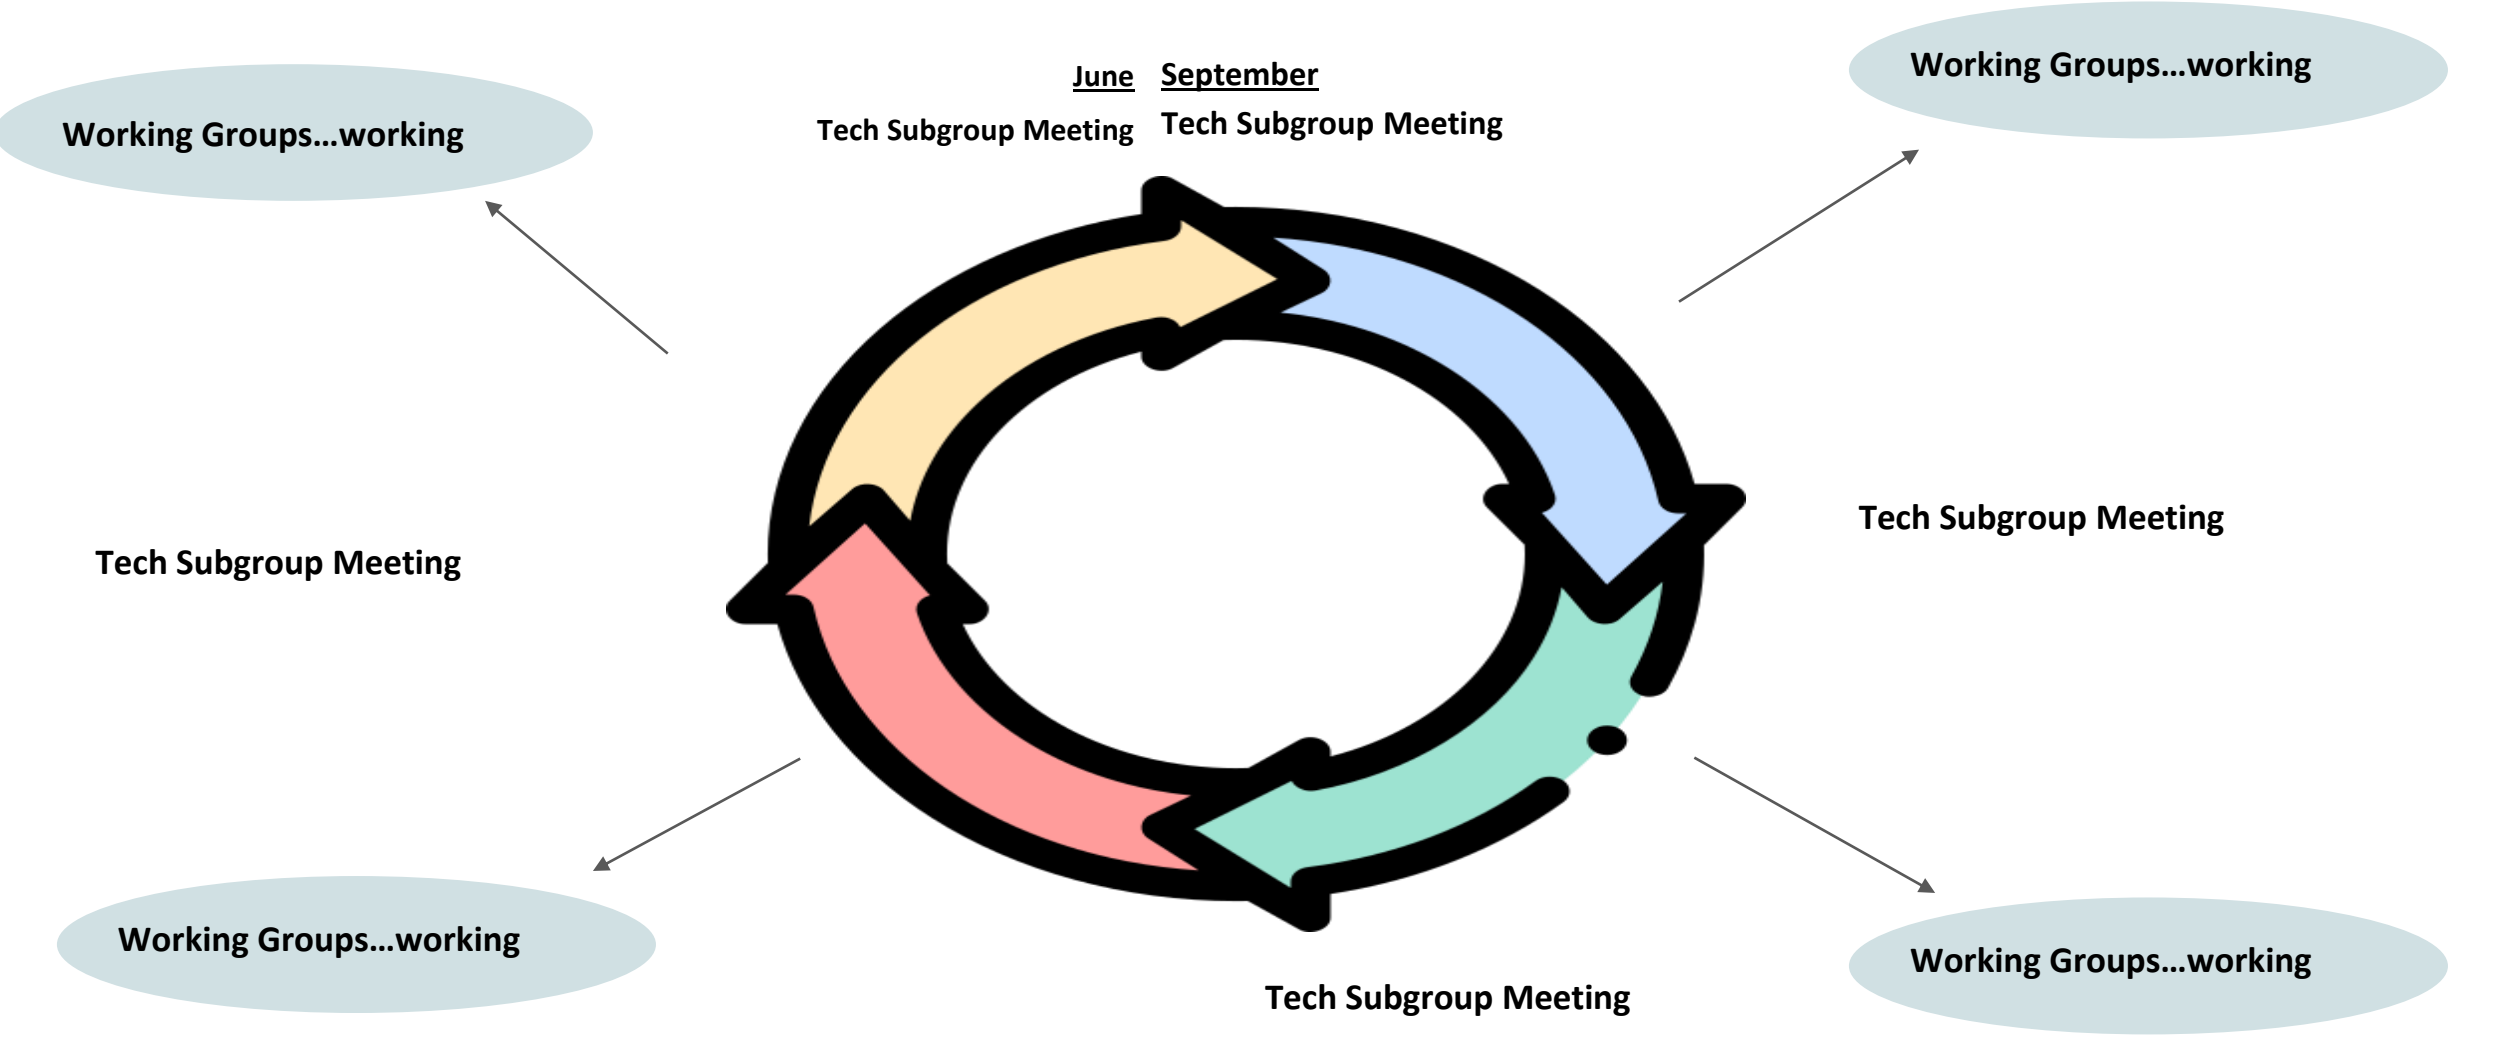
Working Groups…working

June
Tech Subgroup Meeting

September
Tech Subgroup Meeting

Working Groups…working

Tech Subgroup Meeting

Tech Subgroup Meeting

Working Groups…working

Tech Subgroup Meeting

Working Groups…working